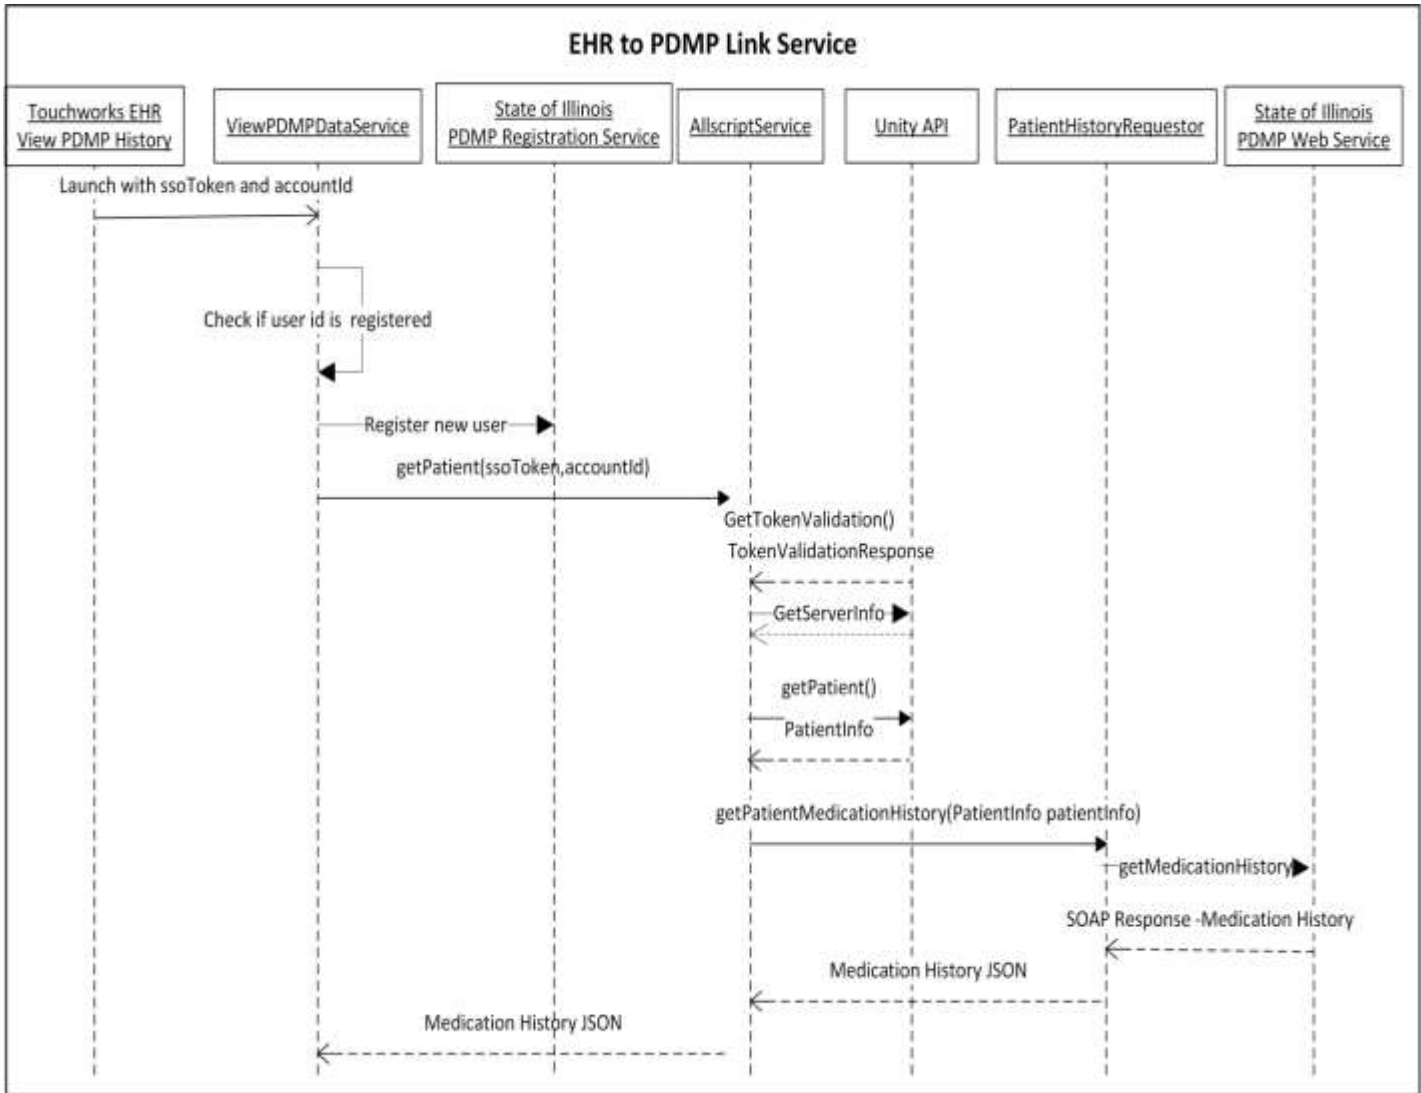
EHR to PDMP Link Service

Touchworks EHR View PDMP History

ViewPDMPDataService

State of Illinois PDMP Registration Service

AllscriptService

Unity API

PatientHistoryRequestor

State of Illinois PDMP Web Service

Launch with ssoToken and accountId

Check if user id is registered

Register new user

getPatient(ssoToken,accountId)

GetTokenValidation()

TokenValidationResponse

GetServerInfo

getPatient()

PatientInfo

getPatientMedicationHistory(PatientInfo patientInfo)

getMedicationHistory

SOAP Response -Medication History

Medication History JSON

Medication History JSON